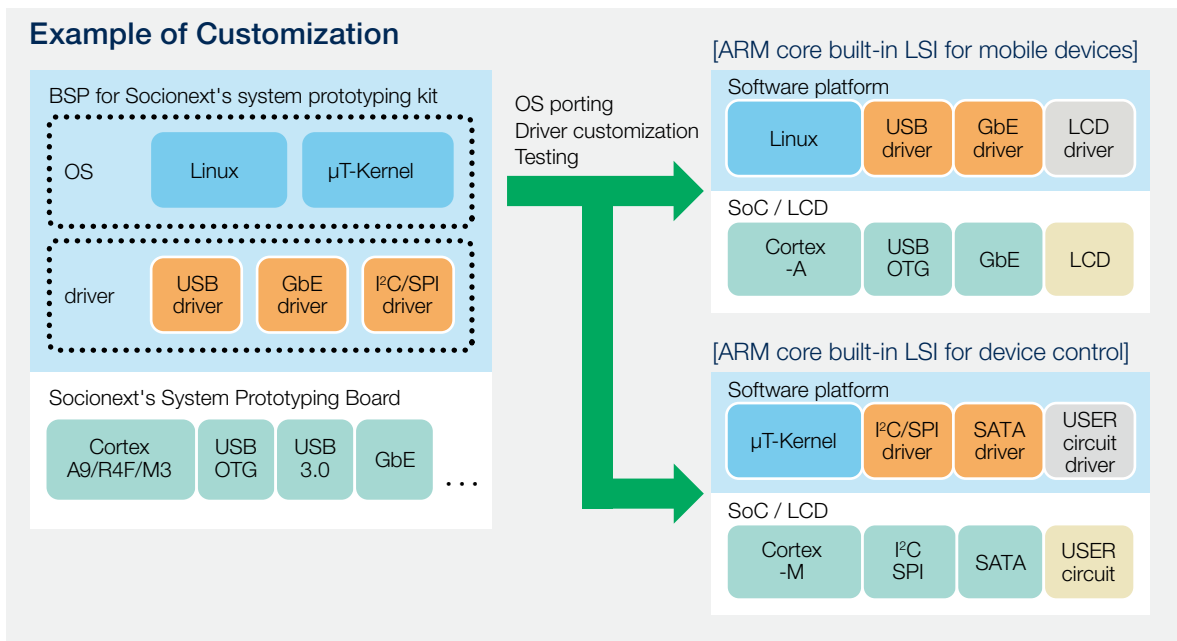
Example of Customization

BSP for Socionext's system prototyping kit

OS

Linux

μT-Kernel

driver

USB driver

GbE driver

I²C/SPI driver

Socionext's System Prototyping Board

Cortex A9/R4F/M3

USB OTG

USB 3.0

GbE

. . .

OS porting
Driver customization
Testing

[ARM core built-in LSI for mobile devices]

Software platform

Linux

USB driver

GbE driver

LCD driver

SoC / LCD

Cortex -A

USB OTG

GbE

LCD

[ARM core built-in LSI for device control]

Software platform

μT-Kernel

I²C/SPI driver

SATA driver

USER circuit driver

SoC / LCD

Cortex -M

I²C SPI

SATA

USER circuit